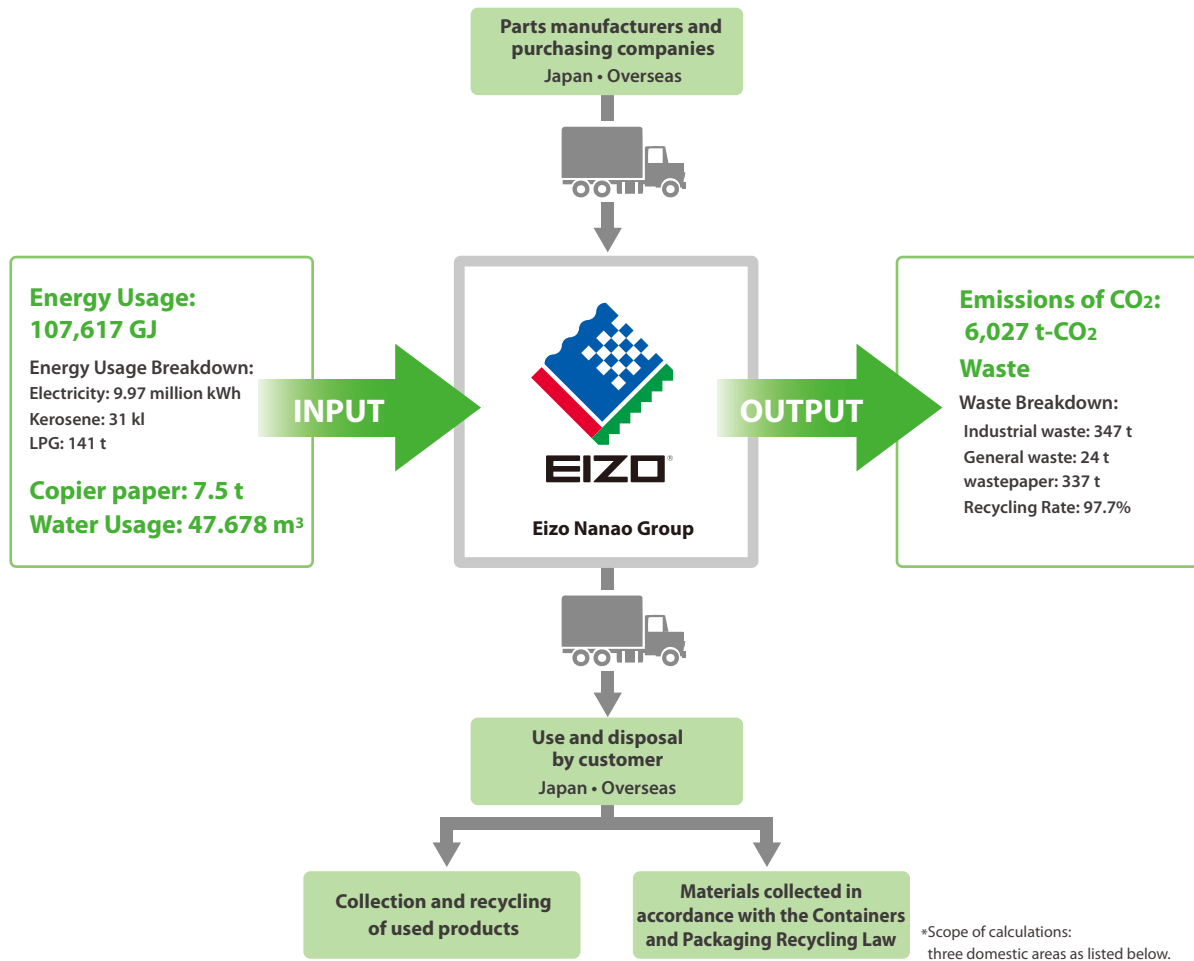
Parts manufacturers and purchasing companies
Japan • Overseas

Energy Usage: 107,617 GJ

Energy Usage Breakdown:
Electricity: 9.97 million kWh
Kerosene: 31 kl
LPG: 141 t

Copier paper: 7.5 t
Water Usage: 47.678 $m^3$

INPUT

EIZO®

Eizo Nanao Group

OUTPUT

Emissions of $CO_2$:
6,027 t-$CO_2$
Waste

Waste Breakdown:
Industrial waste: 347 t
General waste: 24 t
wastepaper: 337 t
Recycling Rate: 97.7%

Use and disposal by customer
Japan • Overseas

Collection and recycling of used products

Materials collected in accordance with the Containers and Packaging Recycling Law

*Scope of calculations: three domestic areas as listed below.